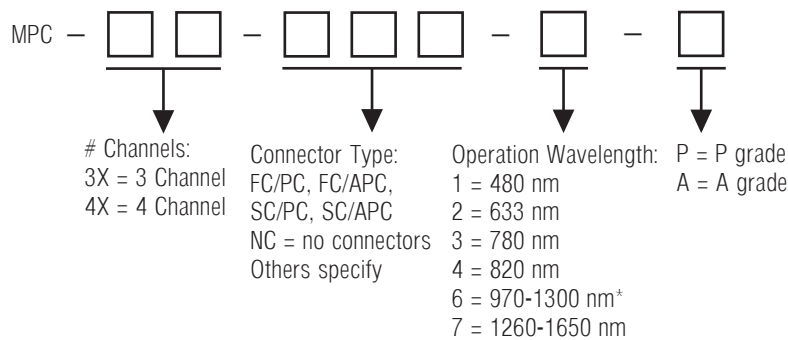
MPC –

# Channels:
3X = 3 Channel
4X = 4 Channel

Connector Type:
FC/PC, FC/APC,
SC/PC, SC/APC
NC = no connectors
Others specify

Operation Wavelength:
1 = 480 nm
2 = 633 nm
3 = 780 nm
4 = 820 nm
6 = 970-1300 nm*
7 = 1260-1650 nm

P = P grade
A = A grade